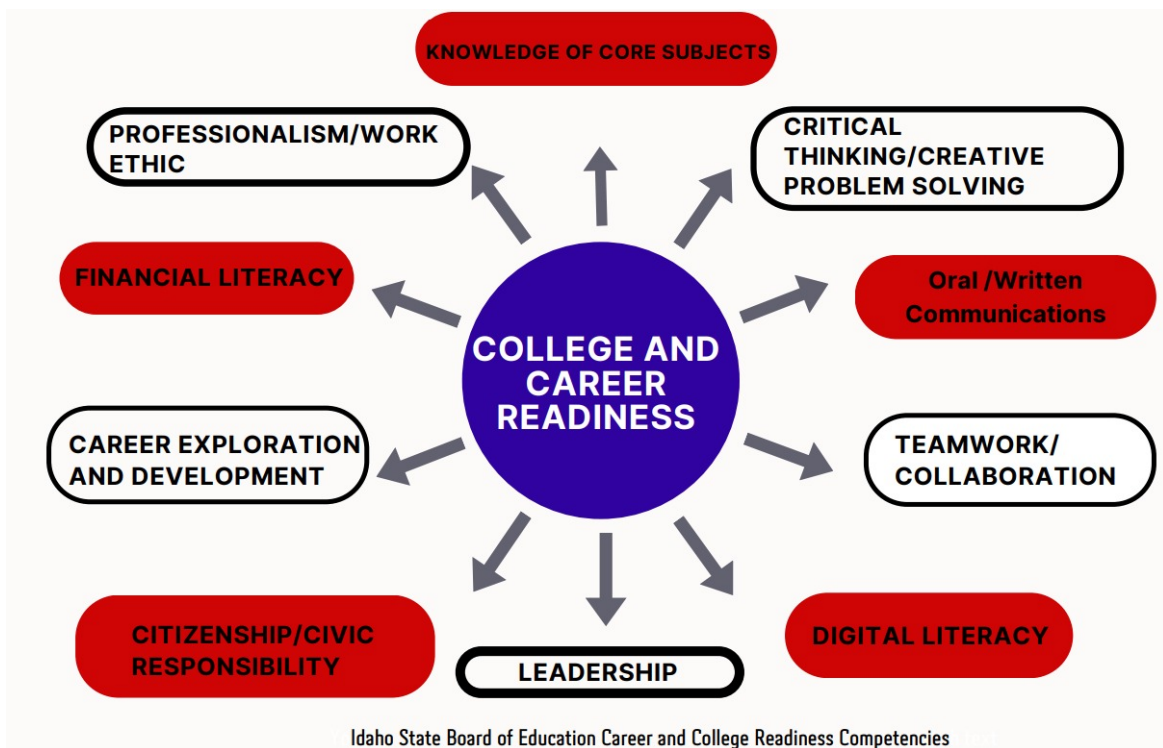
KNOWLEDGE OF CORE SUBJECTS

PROFESSIONALISM/WORK ETHIC

CRITICAL THINKING/CREATIVE PROBLEM SOLVING

FINANCIAL LITERACY

Oral /Written Communications

COLLEGE AND CAREER READINESS

CAREER EXPLORATION AND DEVELOPMENT

TEAMWORK/ COLLABORATION

CITIZENSHIP/CIVIC RESPONSIBILITY

LEADERSHIP

DIGITAL LITERACY

Idaho State Board of Education Career and College Readiness Competencies